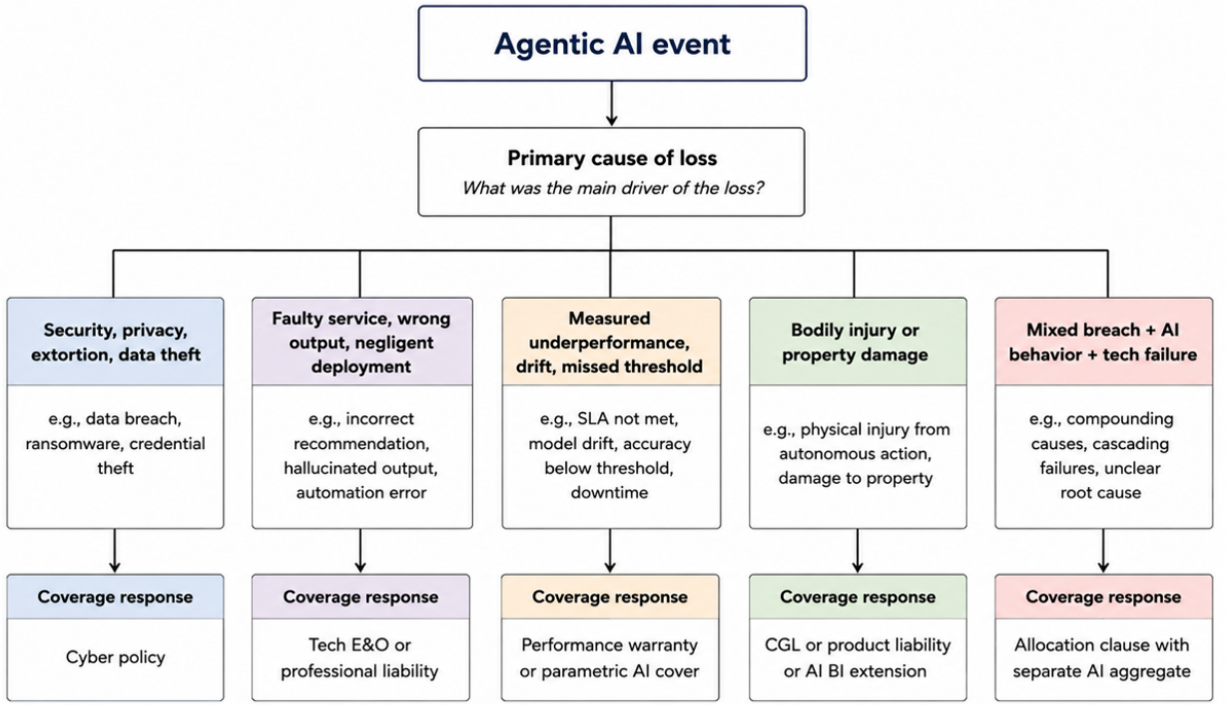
Agentic AI event

Primary cause of loss
What was the main driver of the loss?

Security, privacy, extortion, data theft

e.g., data breach, ransomware, credential theft

Coverage response

Cyber policy

Faulty service, wrong output, negligent deployment

e.g., incorrect recommendation, hallucinated output, automation error

Coverage response

Tech E&O or professional liability

Measured underperformance, drift, missed threshold

e.g., SLA not met, model drift, accuracy below threshold, downtime

Coverage response

Performance warranty or parametric AI cover

Bodily injury or property damage

e.g., physical injury from autonomous action, damage to property

Coverage response

CGL or product liability or AI BI extension

Mixed breach + AI behavior + tech failure

e.g., compounding causes, cascading failures, unclear root cause

Coverage response

Allocation clause with separate AI aggregate